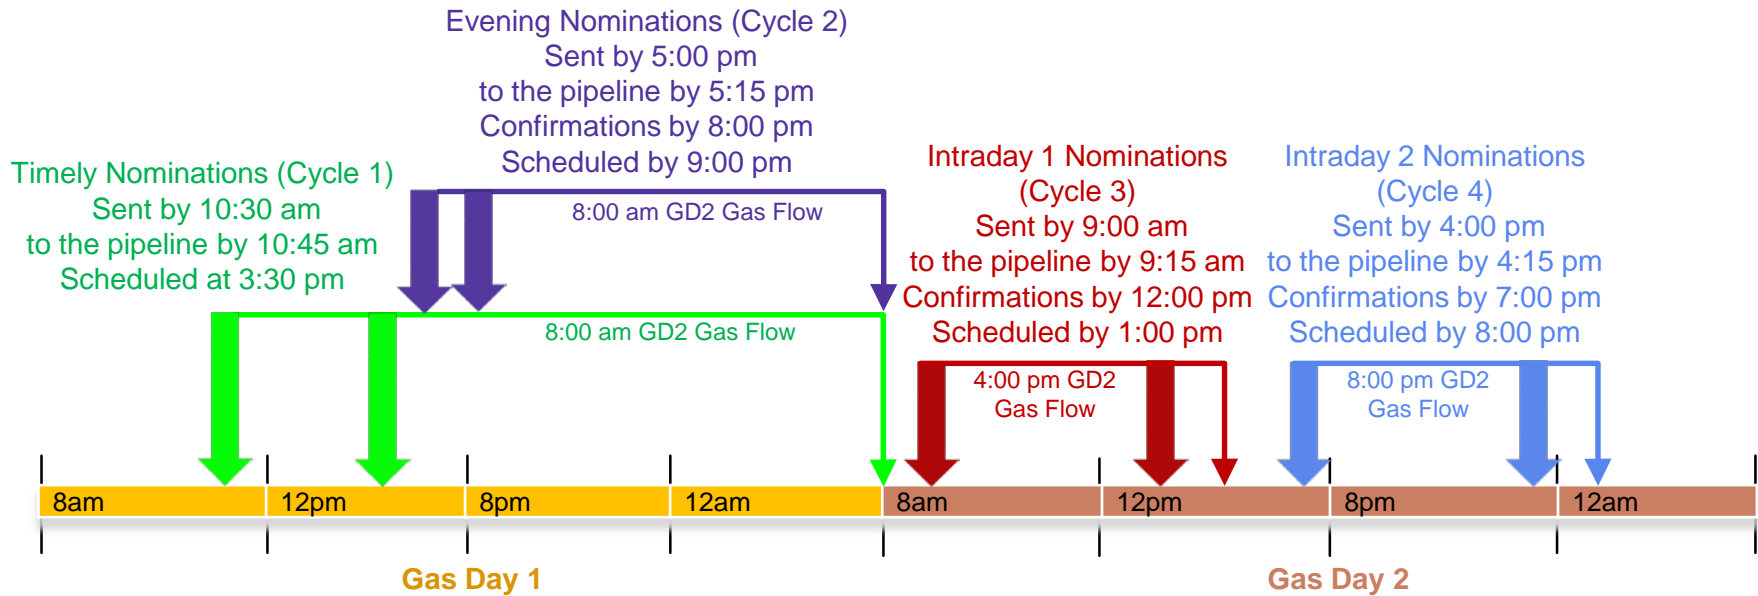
Evening Nominations (Cycle 2)
Sent by 5:00 pm
to the pipeline by 5:15 pm
Confirmations by 8:00 pm
Scheduled by 9:00 pm

Timely Nominations (Cycle 1)
Sent by 10:30 am
to the pipeline by 10:45 am
Scheduled at 3:30 pm

8:00 am GD2 Gas Flow

8:00 am GD2 Gas Flow

Intraday 1 Nominations
(Cycle 3)
Sent by 9:00 am
to the pipeline by 9:15 am
Confirmations by 12:00 pm
Scheduled by 1:00 pm

Intraday 2 Nominations
(Cycle 4)
Sent by 4:00 pm
to the pipeline by 4:15 pm
Confirmations by 7:00 pm
Scheduled by 8:00 pm

4:00 pm GD2
Gas Flow

8:00 pm GD2
Gas Flow

8am 12pm 8pm 12am 8am 12pm 8pm 12am

Gas Day 1

Gas Day 2